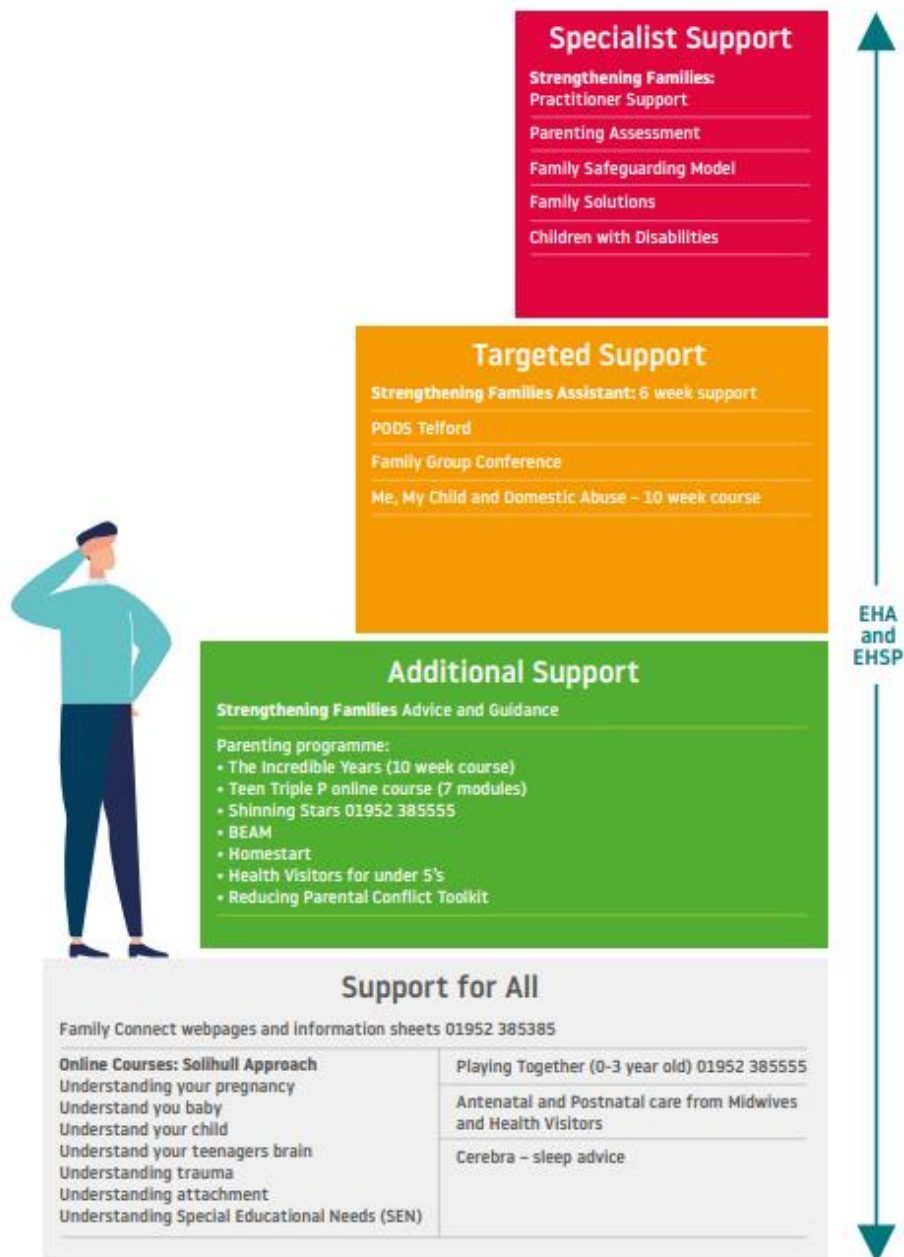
Specialist Support

Strengthening Families: Practitioner Support

Parenting Assessment

Family Safeguarding Model

Family Solutions

Children with Disabilities

Targeted Support

Strengthening Families Assistant: 6 week support

PODS Telford

Family Group Conference

Me, My Child and Domestic Abuse – 10 week course

Additional Support

Strengthening Families Advice and Guidance

Parenting programme:
• The Incredible Years (10 week course)
• Teen Triple P online course (7 modules)
• Shinning Stars 01952 385555
• BEAM
• Homestart
• Health Visitors for under 5's
• Reducing Parental Conflict Toolkit

Support for All

Family Connect webpages and information sheets 01952 385385

Online Courses: Solihull Approach
Understanding your pregnancy
Understand you baby
Understand your child
Understand your teenagers brain
Understanding trauma
Understanding attachment
Understanding Special Educational Needs (SEN)

Playing Together (0-3 year old) 01952 385555

Antenatal and Postnatal care from Midwives and Health Visitors

Cerebra – sleep advice

EHA and EHSP